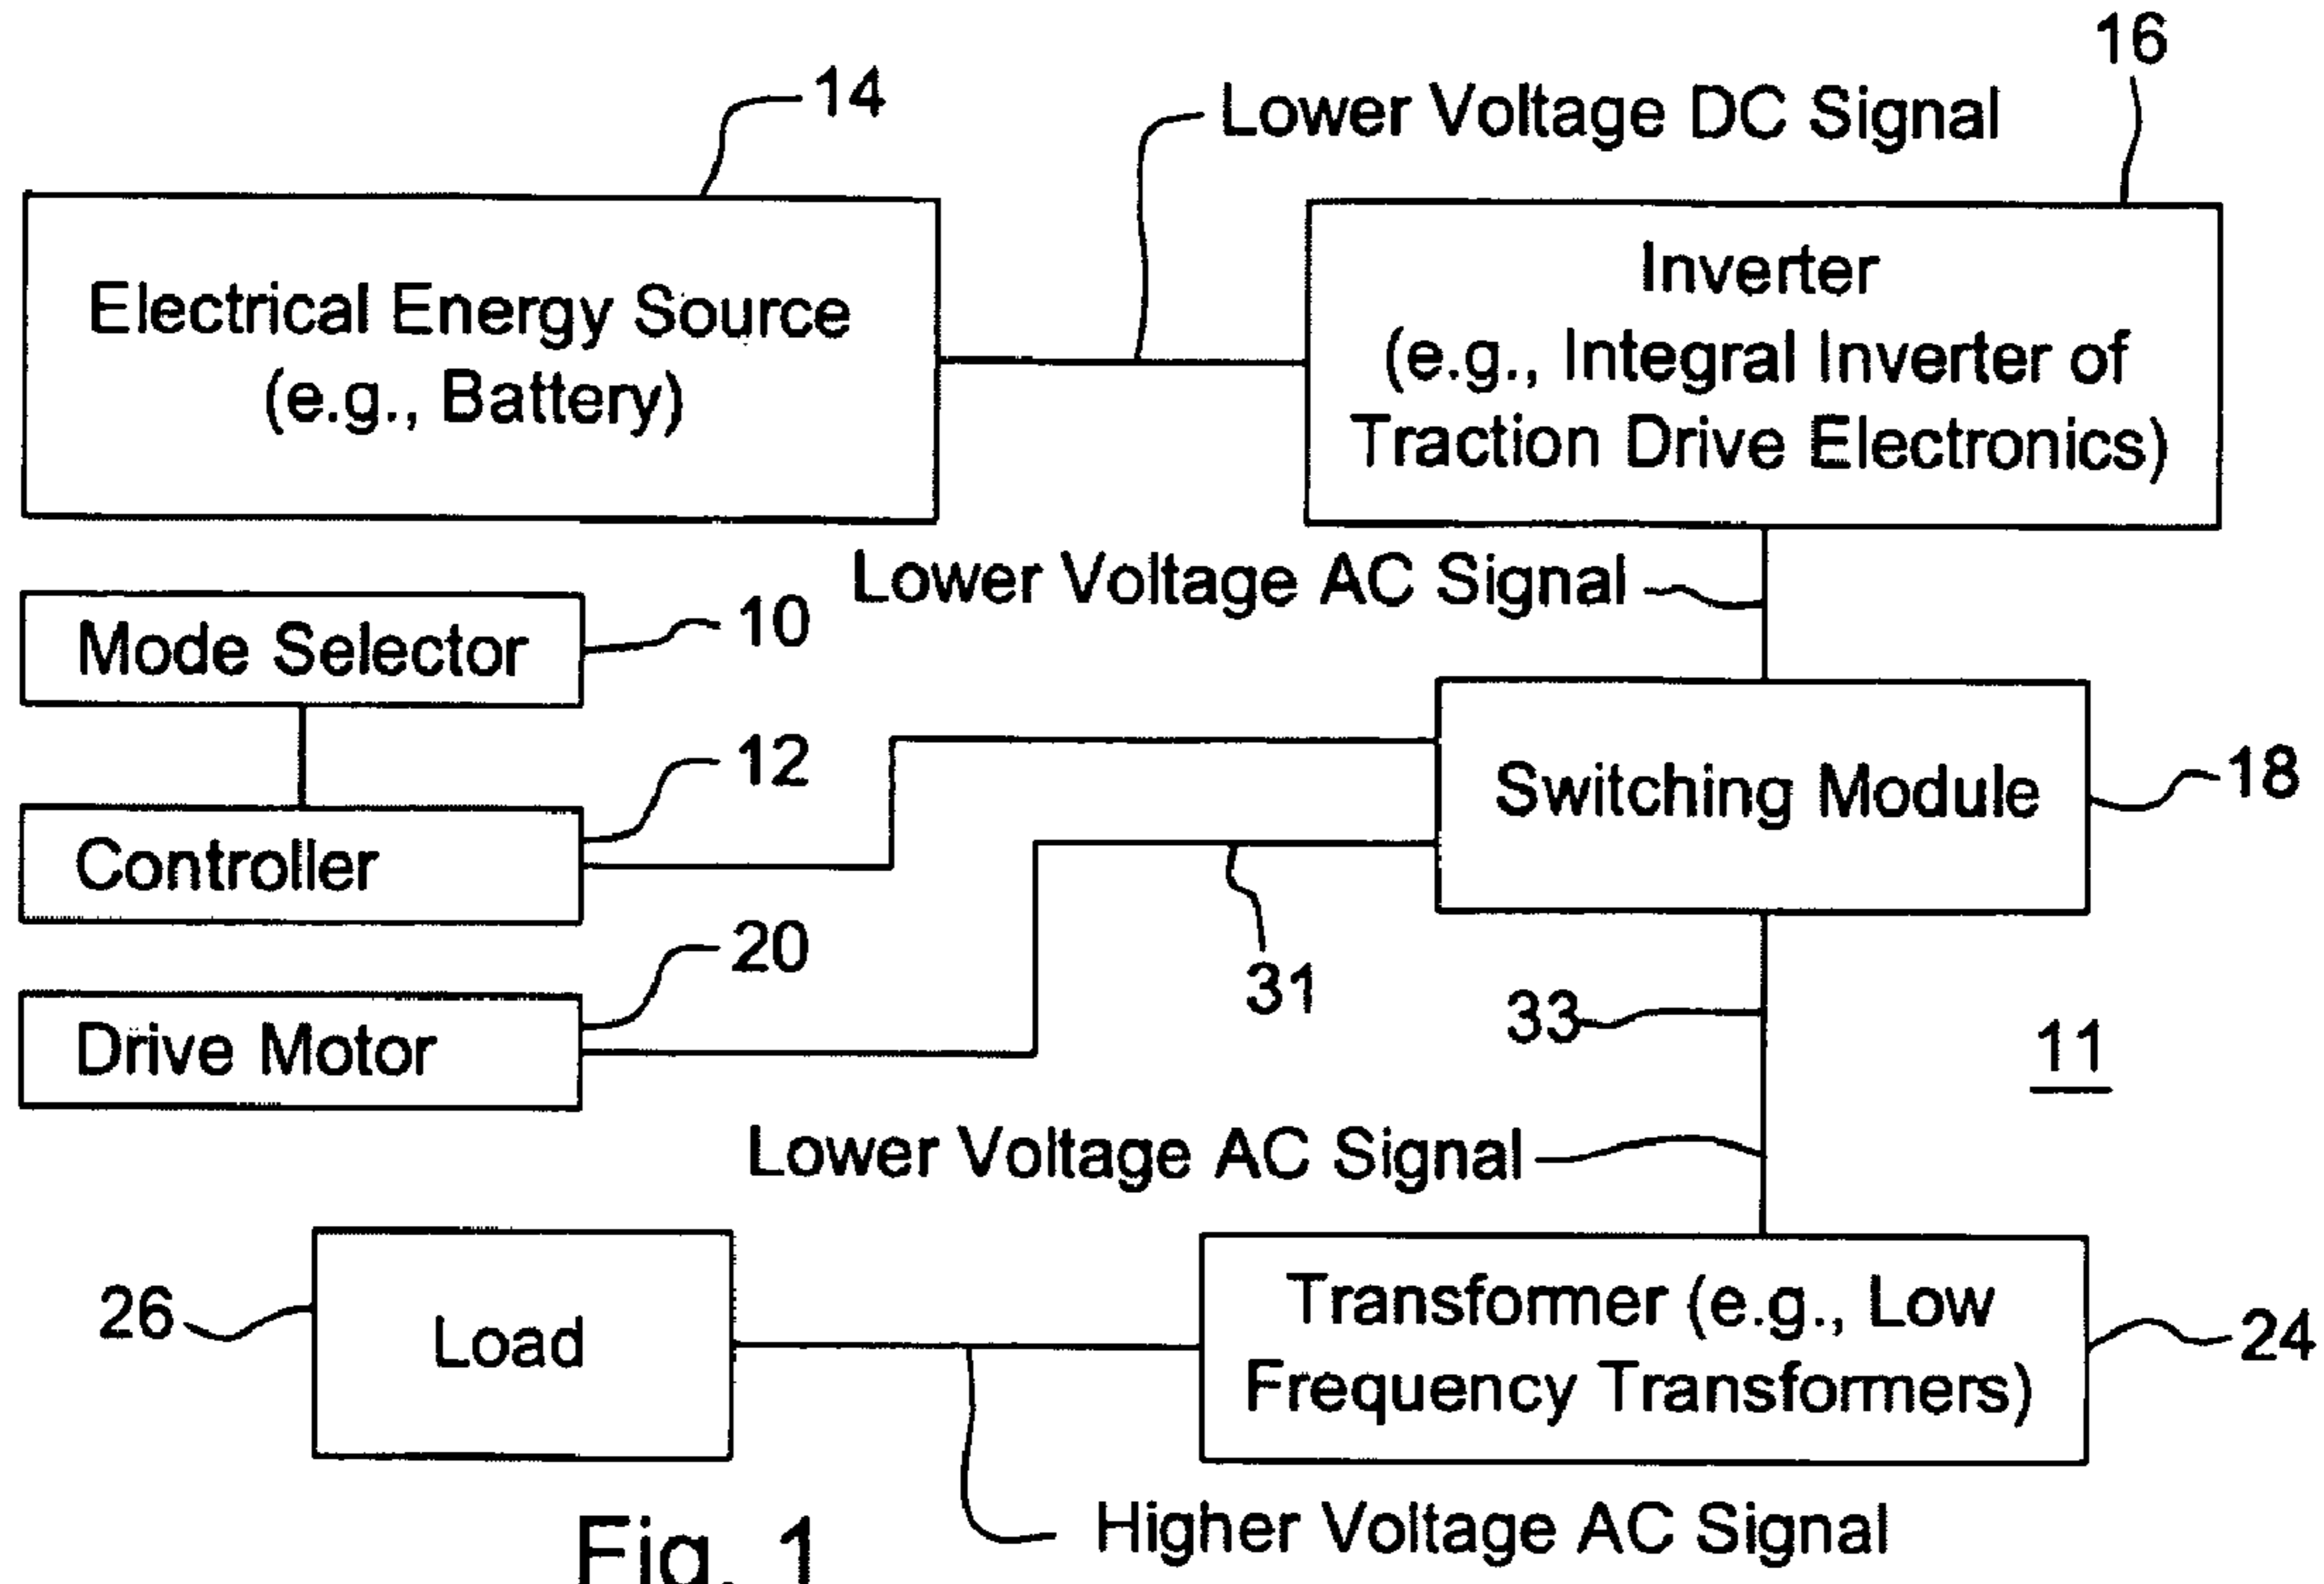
16

14

Lower Voltage DC Signal

Electrical Energy Source (e.g., Battery)

Inverter (e.g., Integral Inverter of Traction Drive Electronics)

Lower Voltage AC Signal

Mode Selector

10

12

Switching Module

18

Controller

20

Drive Motor

31

33

11

Lower Voltage AC Signal

26

Load

Transfomer (e.g., Low Frequency Transformers)

24

Fig. 1

Higher Voltage AC Signal